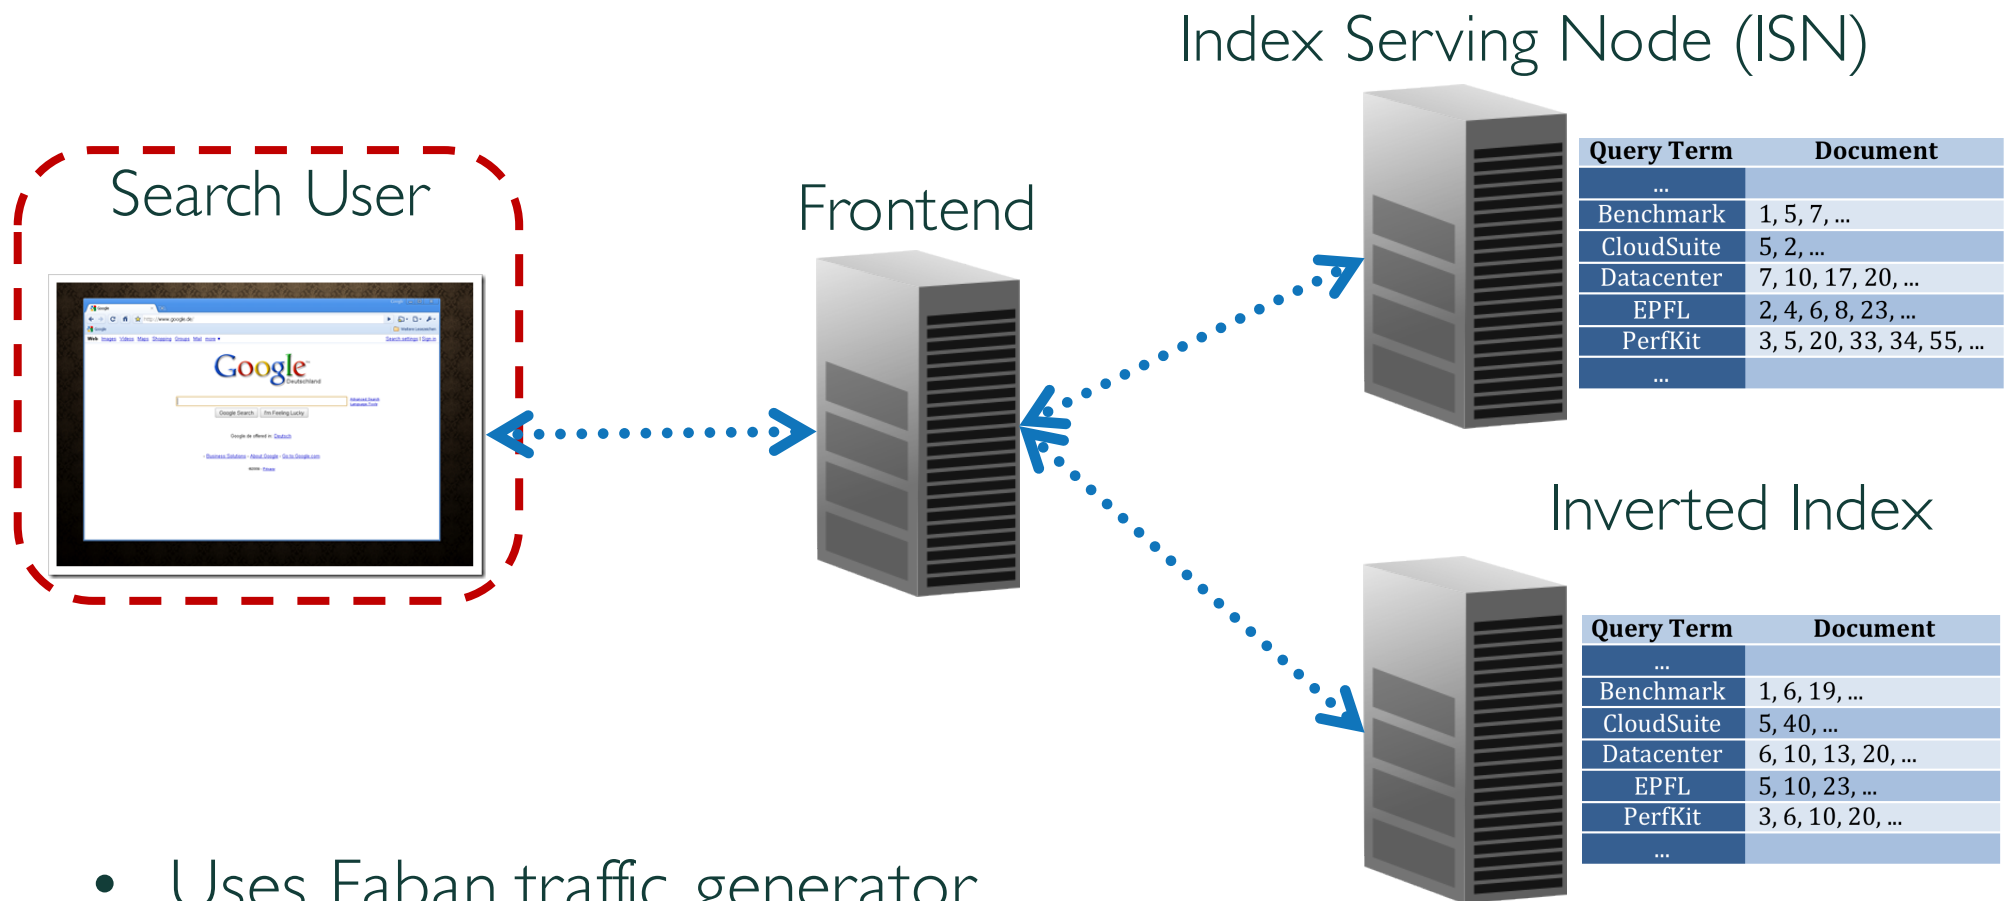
Index Serving Node (ISN)

Search User

Google
Deutschland

Frontend

| Query Term | Document |
|---|---|
| ... | |
| Benchmark | 1, 5, 7, ... |
| CloudSuite | 5, 2, ... |
| Datacenter | 7, 10, 17, 20, ... |
| EPFL | 2, 4, 6, 8, 23, ... |
| PerfKit | 3, 5, 20, 33, 34, 55, ... |
| ... | |

Inverted Index

| Query Term | Document |
|---|---|
| ... | |
| Benchmark | 1, 6, 19, ... |
| CloudSuite | 5, 40, ... |
| Datacenter | 6, 10, 13, 20, ... |
| EPFL | 5, 10, 23, ... |
| PerfKit | 3, 6, 10, 20, ... |
| ... | |

• Uses Faban traffic generator